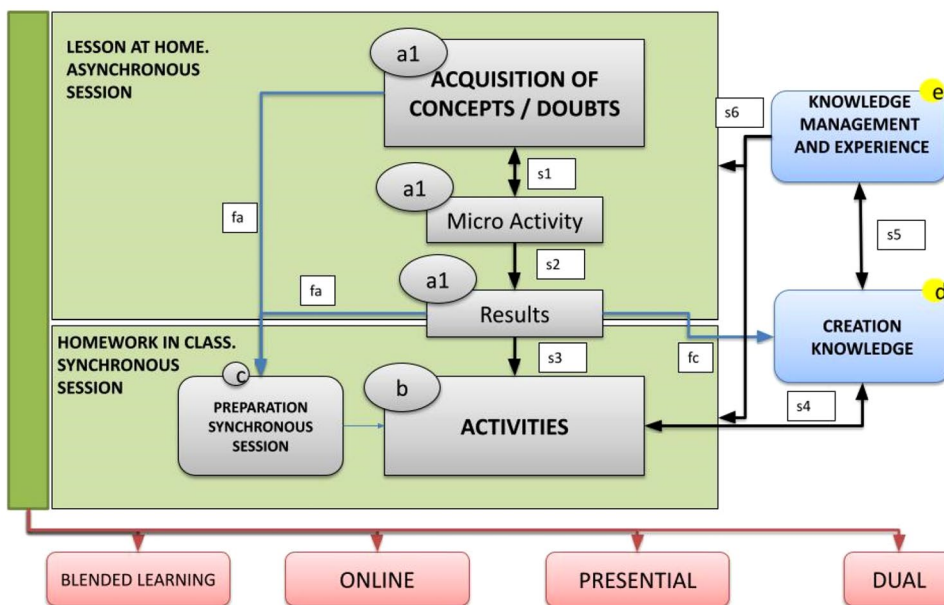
LESSON AT HOME. ASYNCHRONOUS SESSION

a1
ACQUISITION OF CONCEPTS / DOUBTS

s6

KNOWLEDGE MANAGEMENT AND EXPERIENCE
e

s1

a1
Micro Activity

fa

s5

s2

a1
Results

fa

CREATION KNOWLEDGE
d

HOMEWORK IN CLASS. SYNCHRONOUS SESSION

s3

fc

c
PREPARATION SYNCHRONOUS SESSION

b
ACTIVITIES

s4

BLENDED LEARNING

ONLINE

PRESENTIAL

DUAL